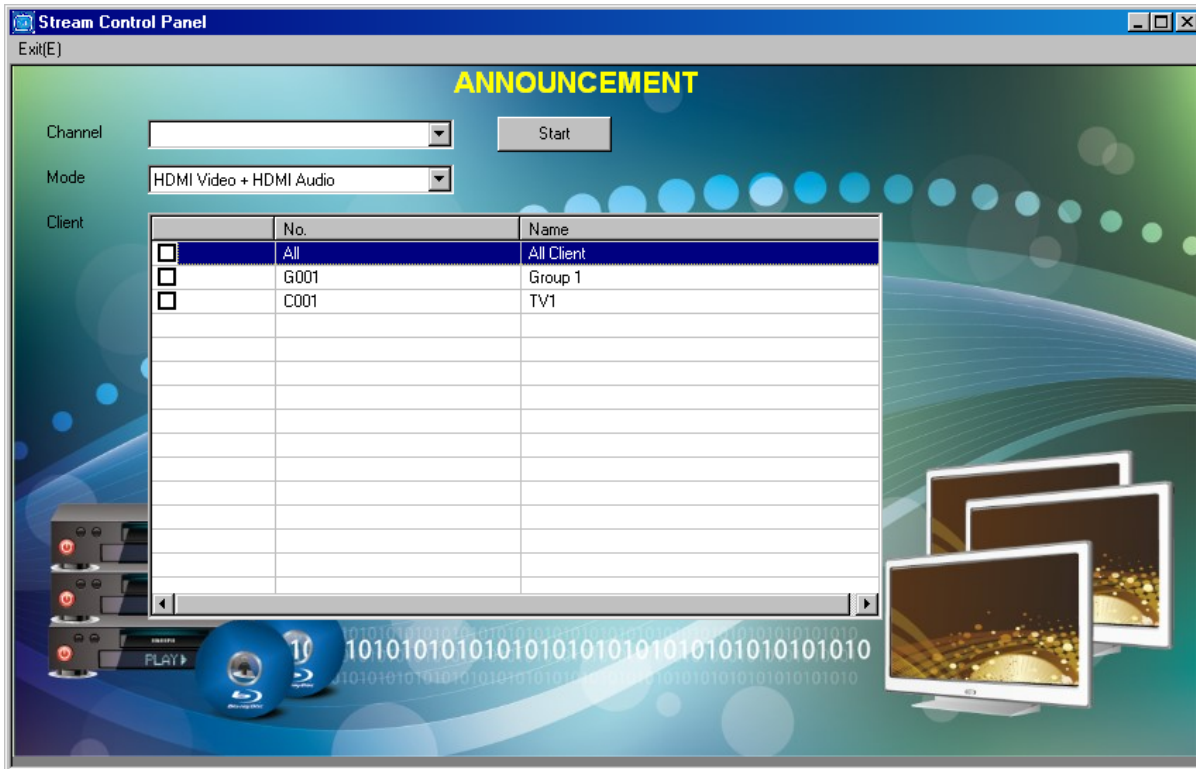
Stream Control Panel

Exit(E)

ANNOUNCEMENT

Channel

Start

Mode

HDMI Video + HDMI Audio

Client

| | No. | Name |
|---|---|---|
| ☐ | All | All Client |
| ☐ | G001 | Group 1 |
| ☐ | C001 | TV1 |

PLAY

1010101010101010101010101010101010101010